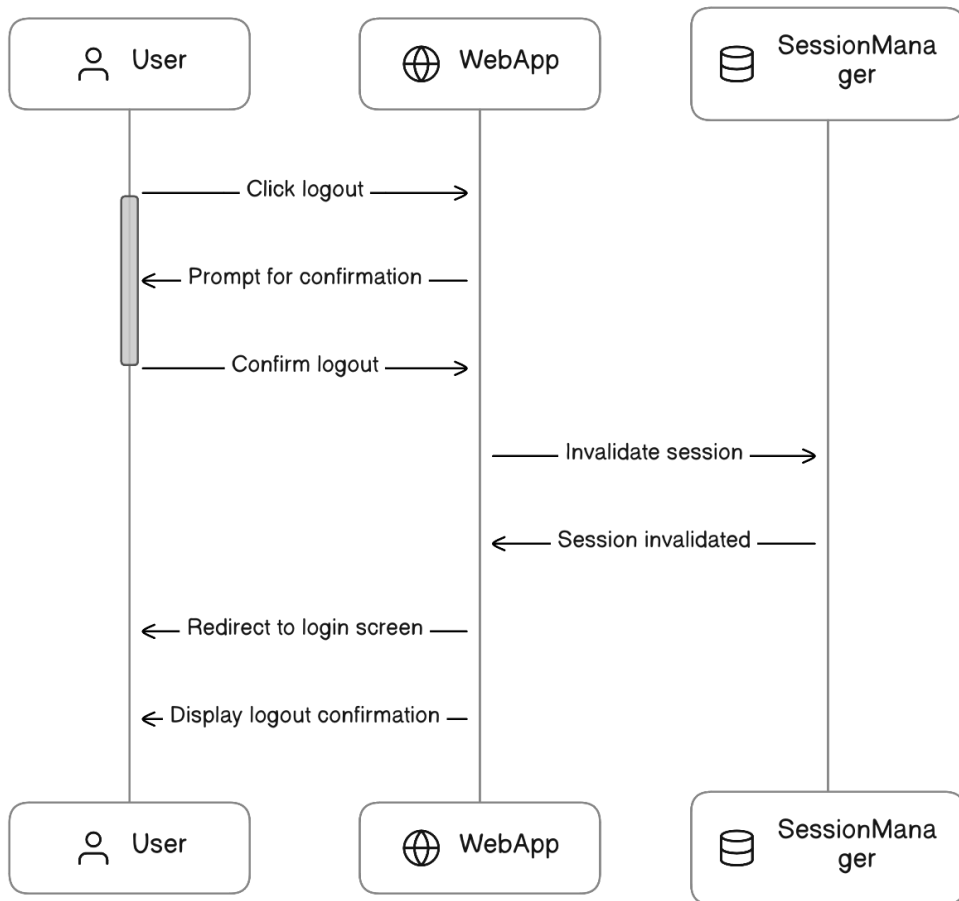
User

WebApp

SessionMana ger

Click logout

Prompt for confirmation

Confirm logout

Invalidate session

Session invalidated

Redirect to login screen

Display logout confirmation

User

WebApp

SessionMana ger